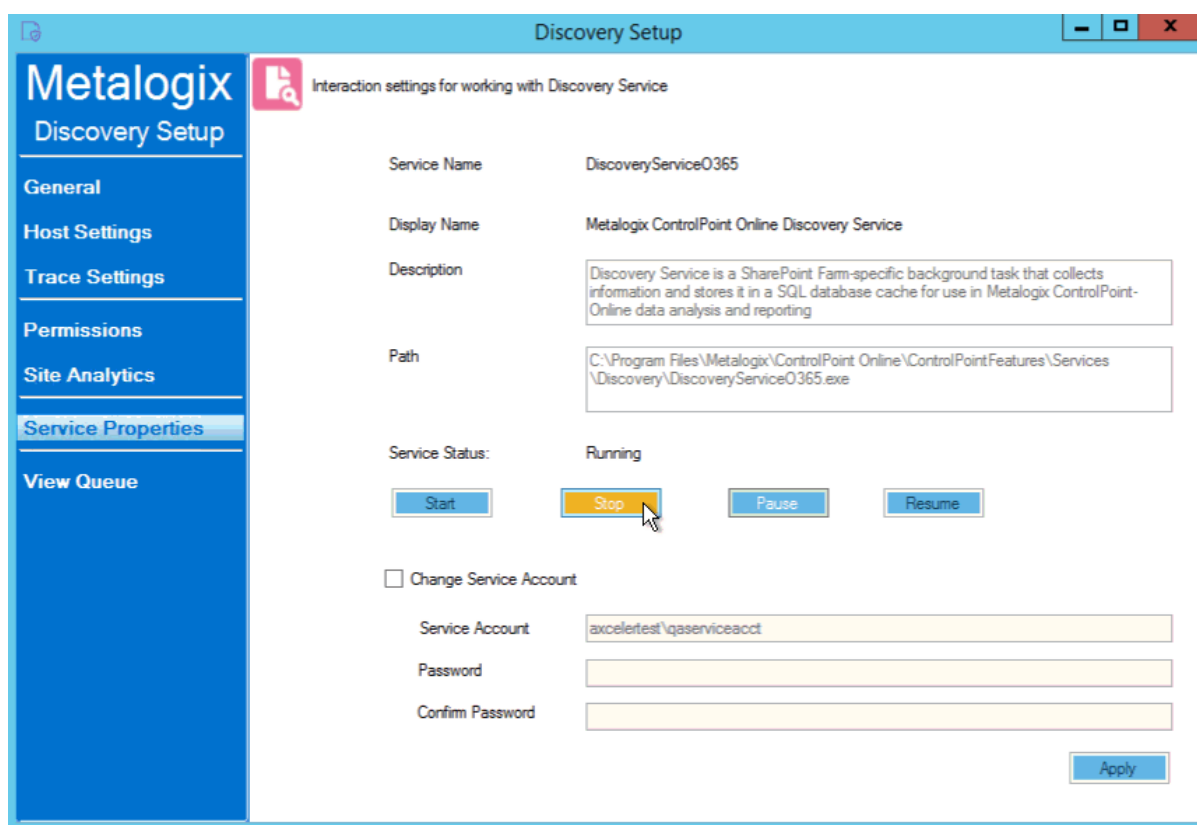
Discovery Setup

Metalogix
Discovery Setup

General
Host Settings
Trace Settings
Permissions
Site Analytics
Service Properties
View Queue

Interaction settings for working with Discovery Service

Service Name DiscoveryServiceO365

Display Name Metalogix ControlPoint Online Discovery Service

Description Discovery Service is a SharePoint Farm-specific background task that collects information and stores it in a SQL database cache for use in Metalogix ControlPoint-Online data analysis and reporting

Path C:\Program Files\Metalogix\ControlPoint Online\ControlPointFeatures\Services\Discovery\DiscoveryServiceO365.exe

Service Status: Running

Start Stop Pause Resume

Change Service Account

Service Account axcelertest\qaserviceacct

Password

Confirm Password

Apply